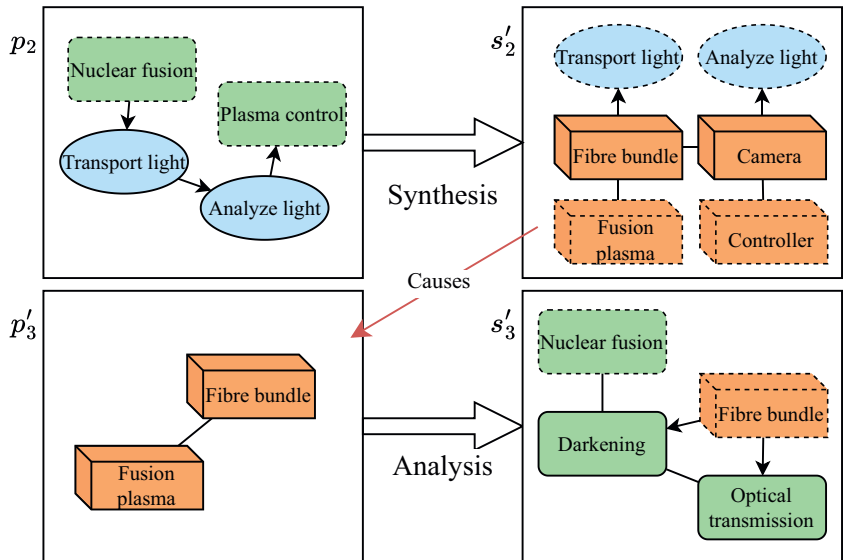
$p_2$

Nuclear fusion

Plasma control

Transport light

Analyze light

Synthesis

$s'_2$

Transport light

Analyze light

Fibre bundle

Camera

Fusion plasma

Controller

Causes

$p'_3$

Fibre bundle

Fusion plasma

Analysis

$s'_3$

Nuclear fusion

Fibre bundle

Darkening

Optical transmission